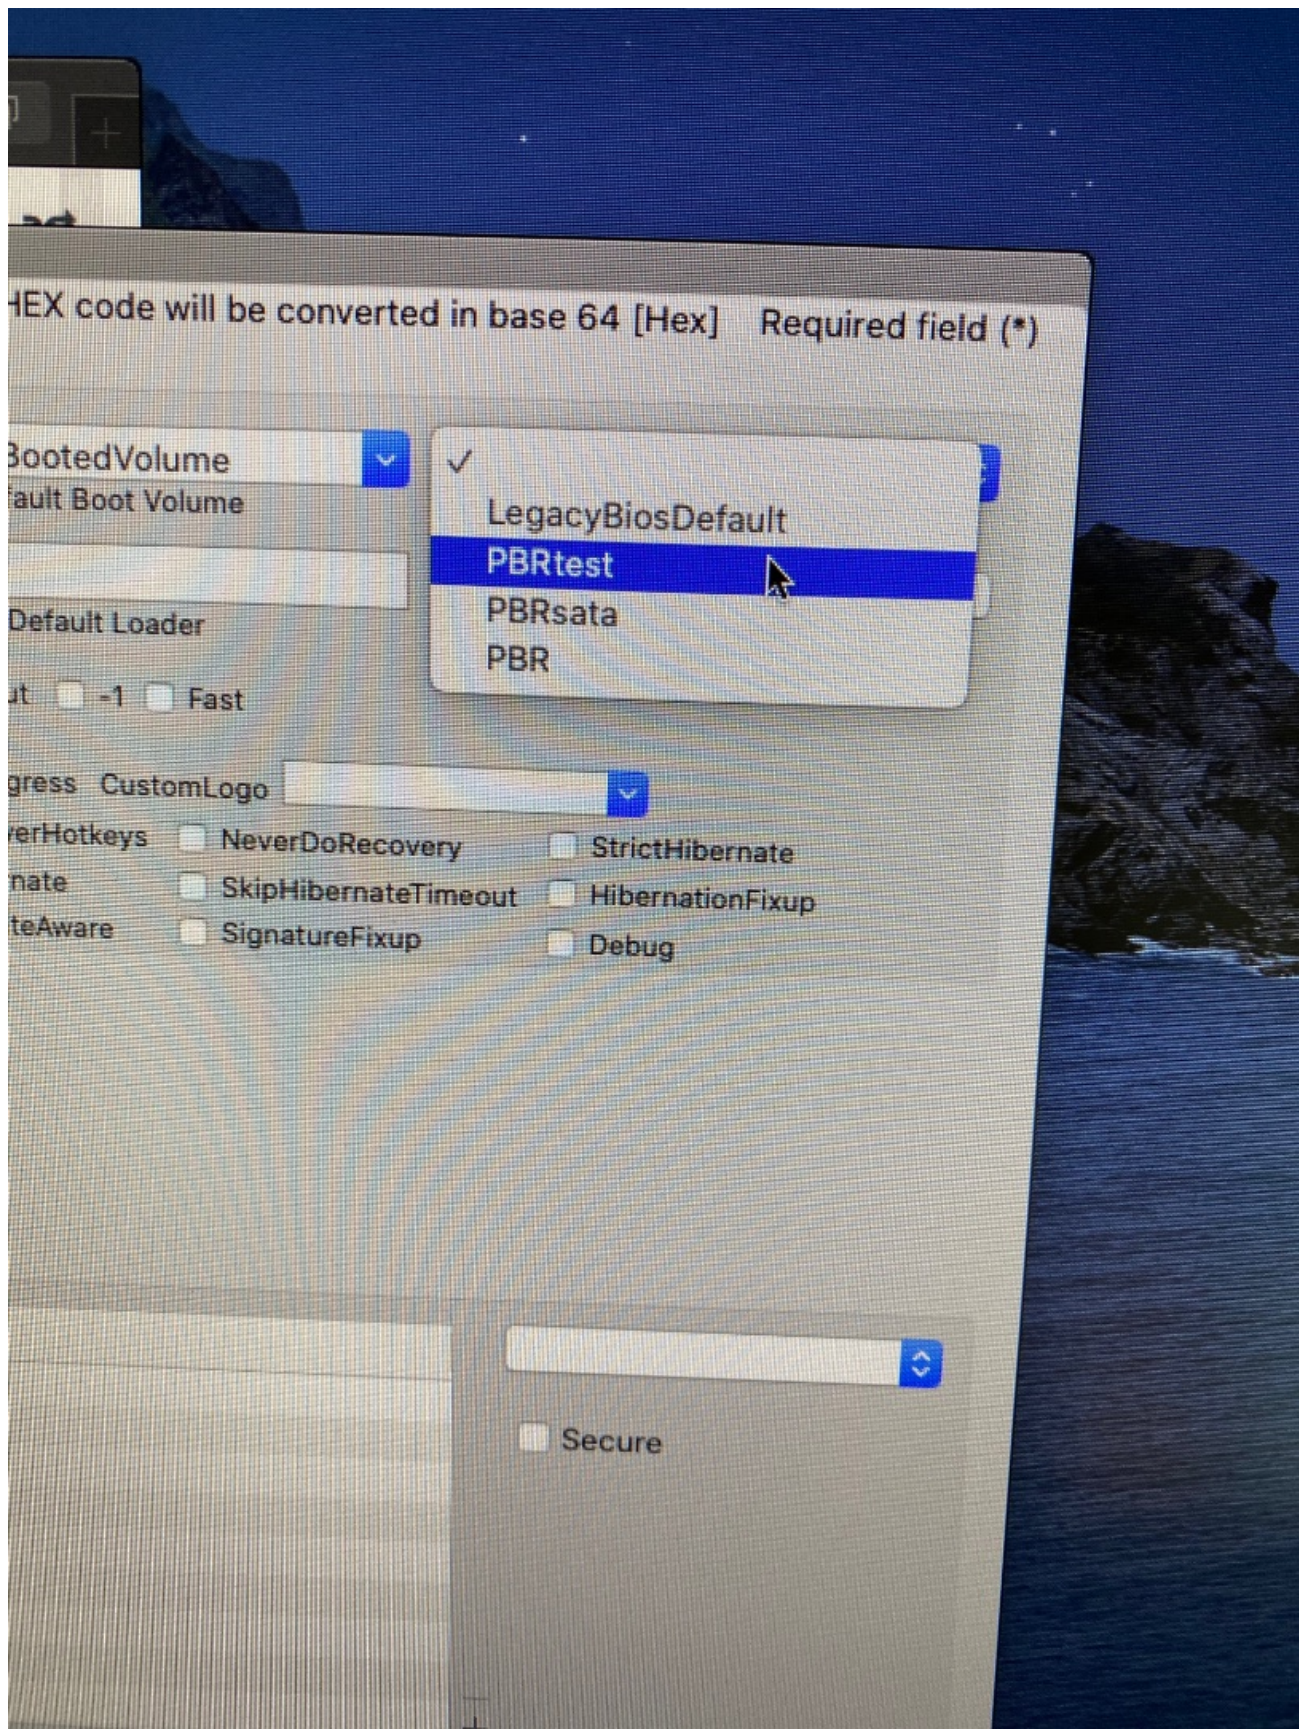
HEX code will be converted in base 64 [Hex] Required field (*)

BootedVolume
fault Boot Volume

✓
LegacyBiosDefault
PBRtest
PBRsata
PBR

Default Loader

ut -1 Fast

gress CustomLogo

erHotkeys NeverDoRecovery StrictHibernate
nate SkipHibernateTimeout HibernationFixup
teAware SignatureFixup Debug

Secure